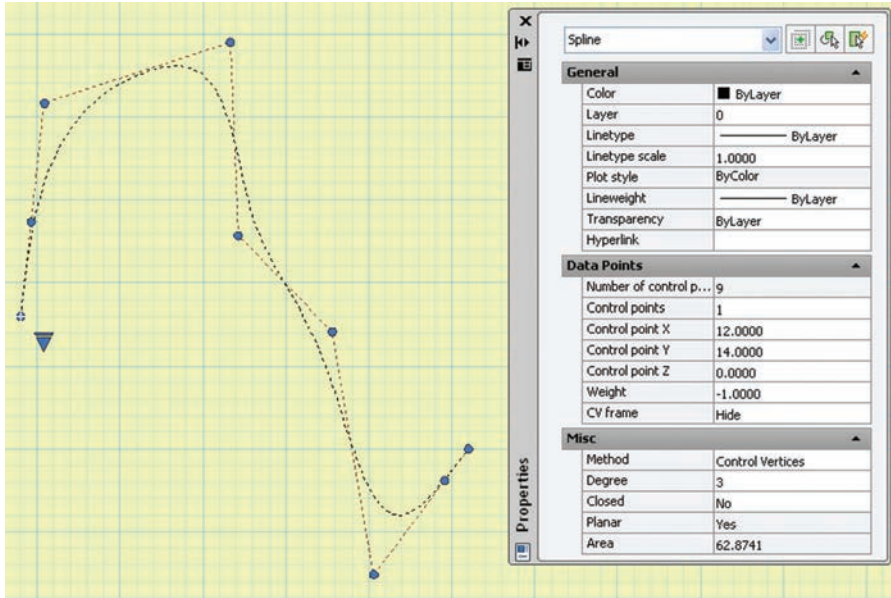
Spline

General

| | |
|---|---|
| Color | ByLayer |
| Layer | 0 |
| Linetype | ByLayer |
| Linetype scale | 1.0000 |
| Plot style | ByColor |
| Lineweight | ByLayer |
| Transparency | ByLayer |
| Hyperlink | |

Data Points

| | |
|---|---|
| Number of control p... | 9 |
| Control points | 1 |
| Control point X | 12.0000 |
| Control point Y | 14.0000 |
| Control point Z | 0.0000 |
| Weight | -1.0000 |
| CV frame | Hide |

Misc

| | |
|---|---|
| Method | Control Vertices |
| Degree | 3 |
| Closed | No |
| Planar | Yes |
| Area | 62.8741 |

Properties